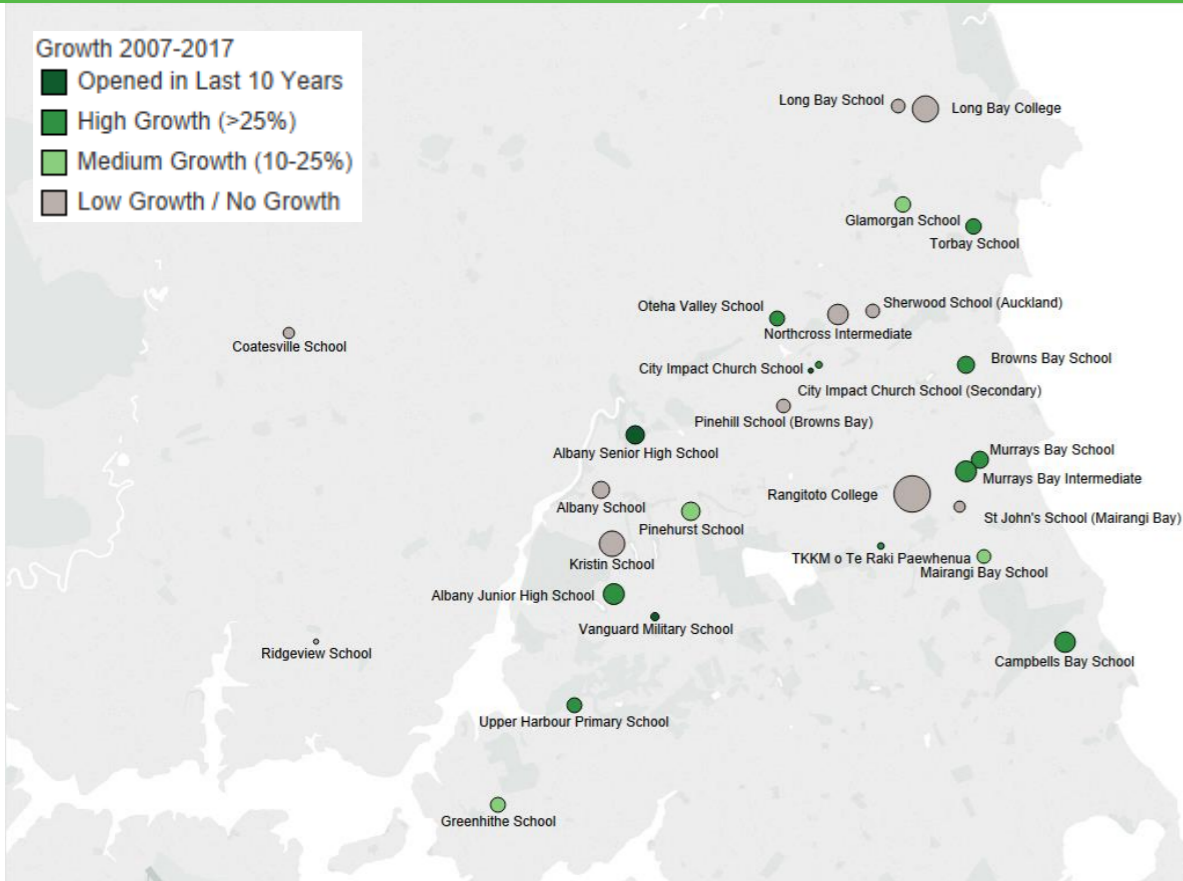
Growth 2007-2017
Opened in Last 10 Years
High Growth (>25%)
Medium Growth (10-25%)
Low Growth / No Growth

Long Bay School
Long Bay College
Glamorgan School
Torbay School
Oteha Valley School
Sherwood School (Auckland)
Northcross Intermediate
Coatesville School
City Impact Church School
Browns Bay School
City Impact Church School (Secondary)
Pinehill School (Browns Bay)
Albany Senior High School
Murrays Bay School
Murrays Bay Intermediate
Rangitoto College
Albany School
St John's School (Mairangi Bay)
Pinehurst School
Kristin School
TKKM o Te Raki Paewhenua
Mairangi Bay School
Albany Junior High School
Vanguard Military School
Ridgeview School
Campbells Bay School
Upper Harbour Primary School
Greenhithe School